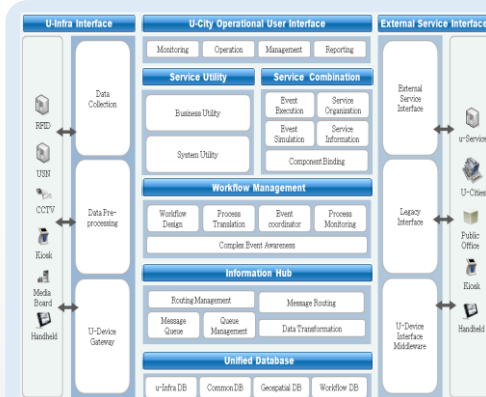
U-Infra Interface

RFID

USN

CCTV

Kiosk

Media Board

Handheld

Data Collection

Data Pre-processing

U-Device Gateway

U-City Operational User Interface

Monitoring

Operation

Management

Reporting

Service Utility

Business Utility

System Utility

Service Combination

Event Execution

Service Organization

Event Simulation

Service Information

Component Binding

Workflow Management

Workflow Design

Process Translation

Event coordinator

Process Monitoring

Complex Event Awareness

Information Hub

Routing Management

Message Routing

Message Queue

Queue Management

Data Transformation

Unified Database

u-Infra DB

Common DB

Geospatial DB

Workflow DB

External Service Interface

External Service Interface

Legacy Interface

U-Device Interface Middleware

u-Service

U-Citizen

Public Office

Kiosk

Handheld